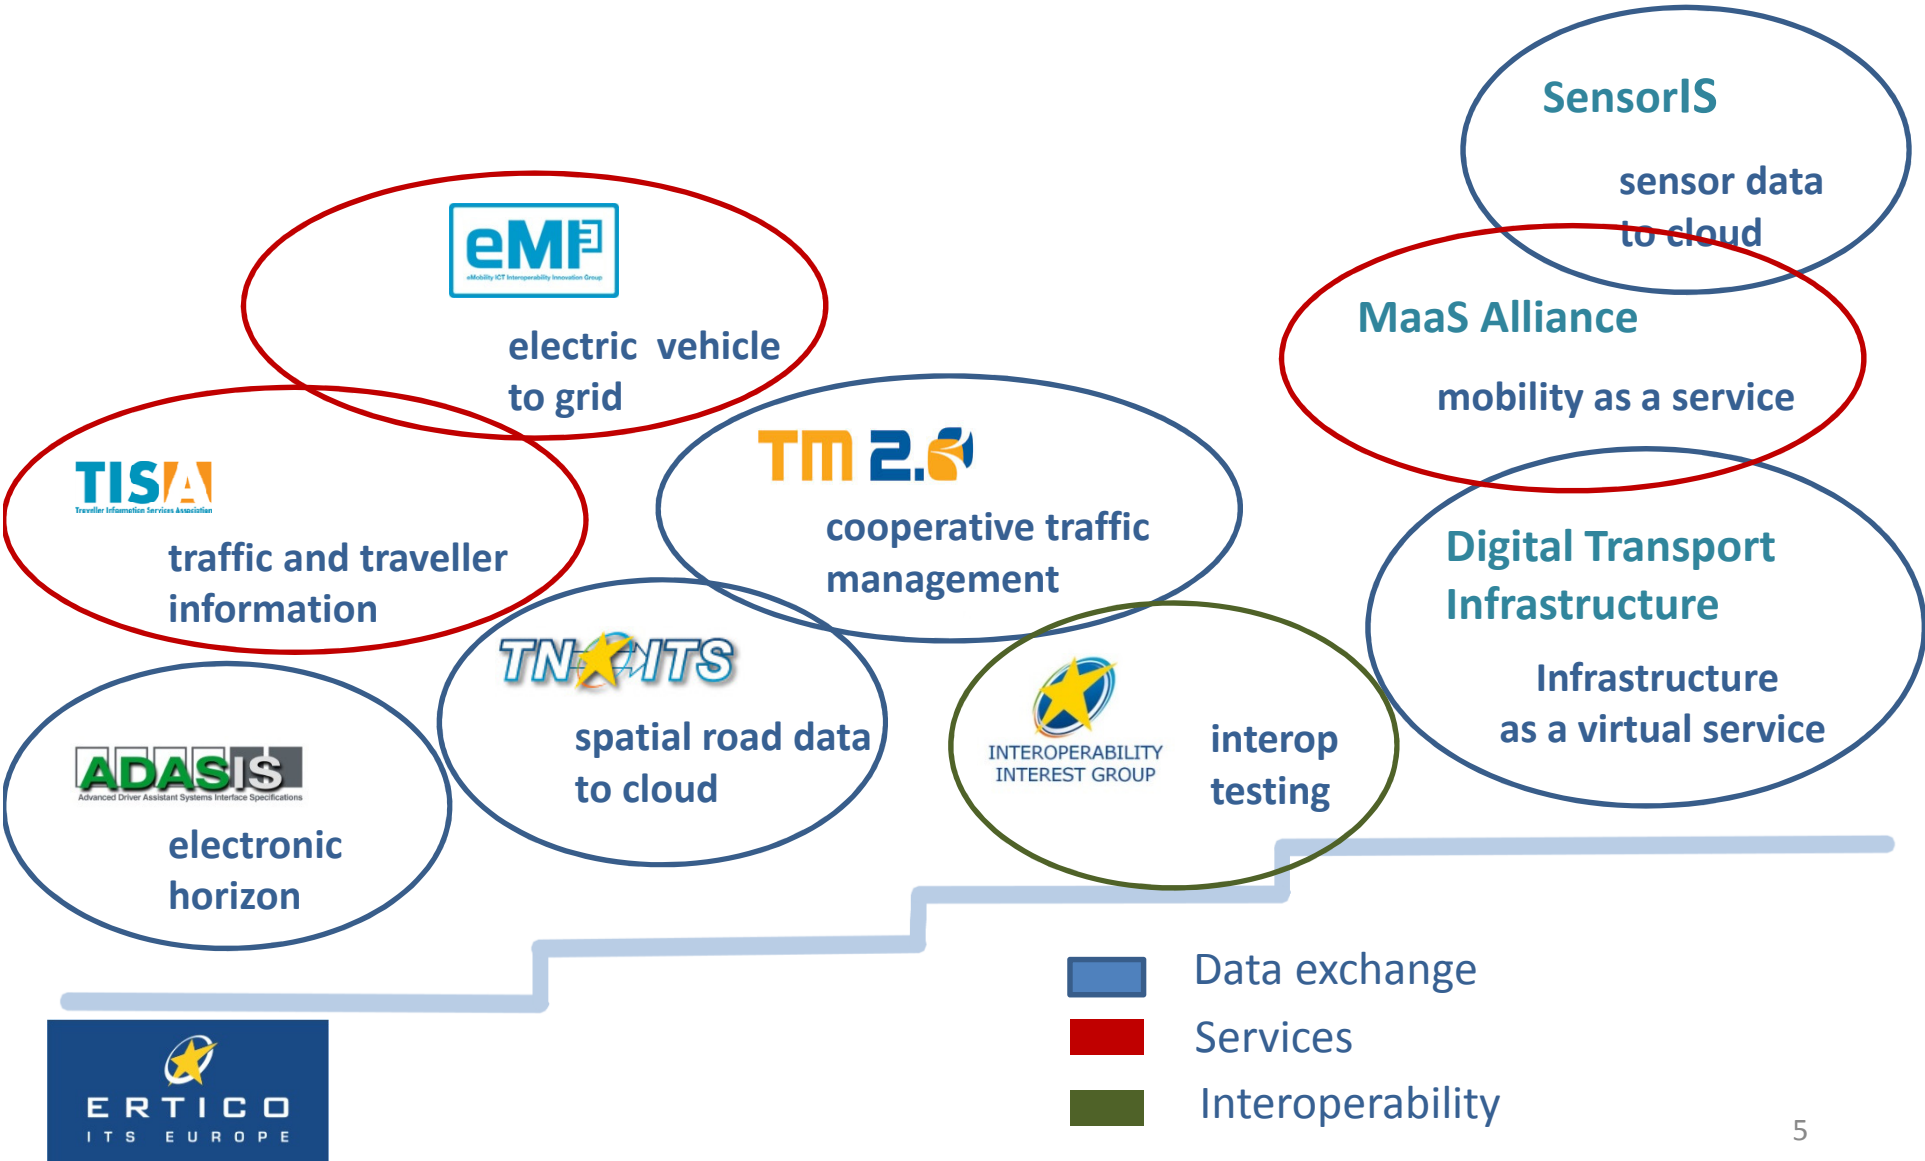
SensorIS

sensor data to cloud

eMI³

eMobility ICT Interoperability Innovation Group

electric vehicle to grid

MaaS Alliance

mobility as a service

TISA

Traveller Information Services Association

traffic and traveller information

TM 2.0

cooperative traffic management

Digital Transport Infrastructure

Infrastructure as a virtual service

TN-ITS

spatial road data to cloud

INTEROPERABILITY INTEREST GROUP

interop testing

ADASIS

Advanced Driver Assistant Systems Interface Specifications

electronic horizon

Data exchange

Services

Interoperability

ERTICO

ITS EUROPE

5